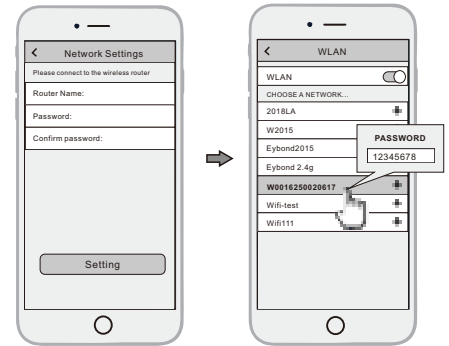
<
Network Settings
Please connect to the wireless router
Router Name:
Password:
Confirm password:
Setting

<
WLAN
WLAN
CHOOSE A NETWORK...
2018LA
W2015
Eybond2015
Eybond 2.4g
PASSWORD
12345678
W0016250020617
Wifi-test
Wifi111